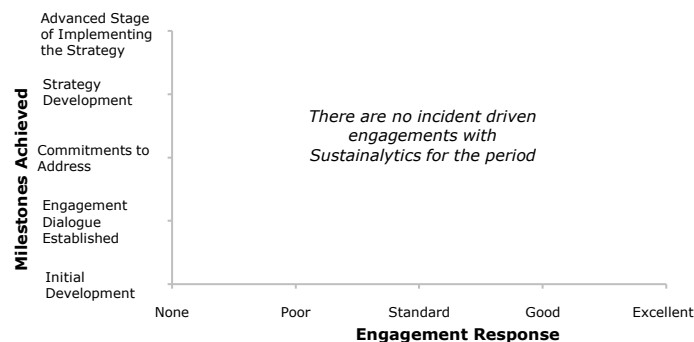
Milestones Achieved

Advanced Stage of Implementing the Strategy

Strategy Development

Commitments to Address

Engagement Dialogue Established

Initial Development

There are no incident driven engagements with Sustainalytics for the period

None

Poor

Standard

Good

Excellent

Engagement Response